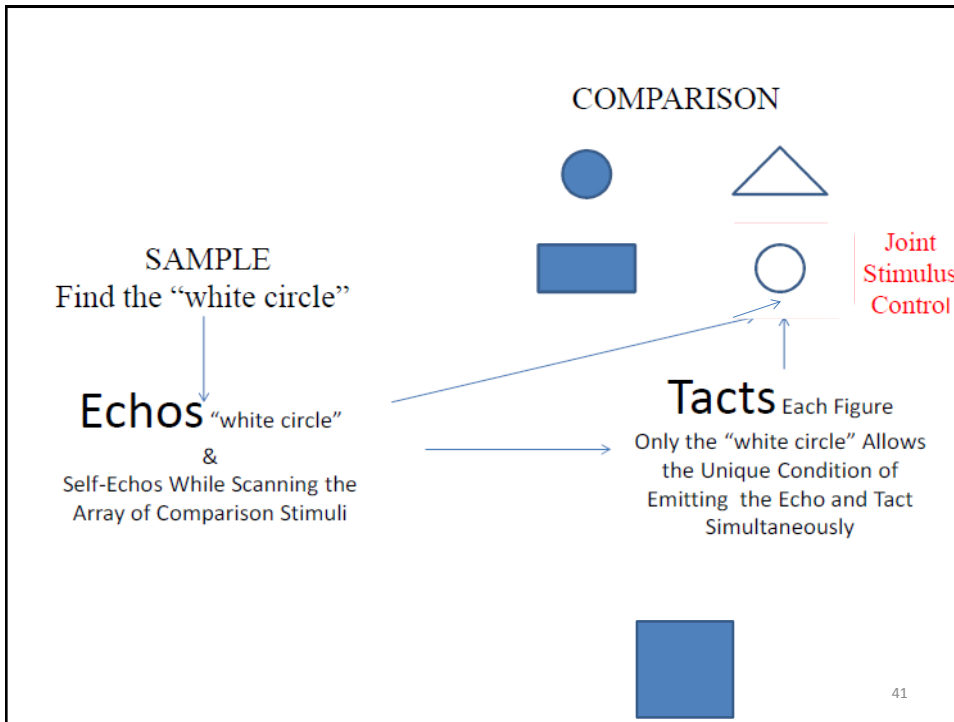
COMPARISON

Joint Stimulus Control

SAMPLE
Find the “white circle”

Echos “white circle”
&
Self-Echos While Scanning the Array of Comparison Stimuli

Tacts Each Figure
Only the “white circle” Allows the Unique Condition of Emitting the Echo and Tact Simultaneously

41